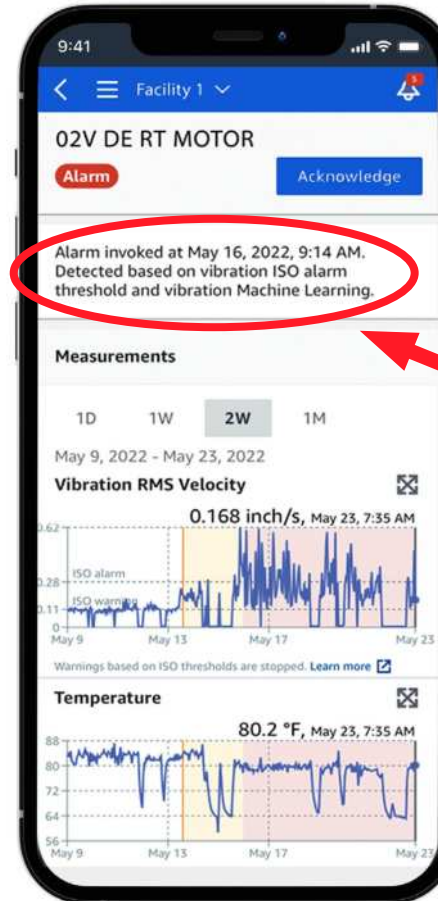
9:41

Facility 1

5

02V DE RT MOTOR

Alarm

Acknowledge

Alarm invoked at May 16, 2022, 9:14 AM. Detected based on vibration ISO alarm threshold and vibration Machine Learning.

Measurements

1D 1W 2W 1M

May 9, 2022 - May 23, 2022

Vibration RMS Velocity

0.168 inch/s, May 23, 7:35 AM

0.62
ISO alarm
0.28
ISO warning
0.11
0
May 9 May 13 May 17 May 23

Warnings based on ISO thresholds are stopped. Learn more

Temperature

80.2 °F, May 23, 7:35 AM

88
80
72
64
56
May 9 May 13 May 17 May 23